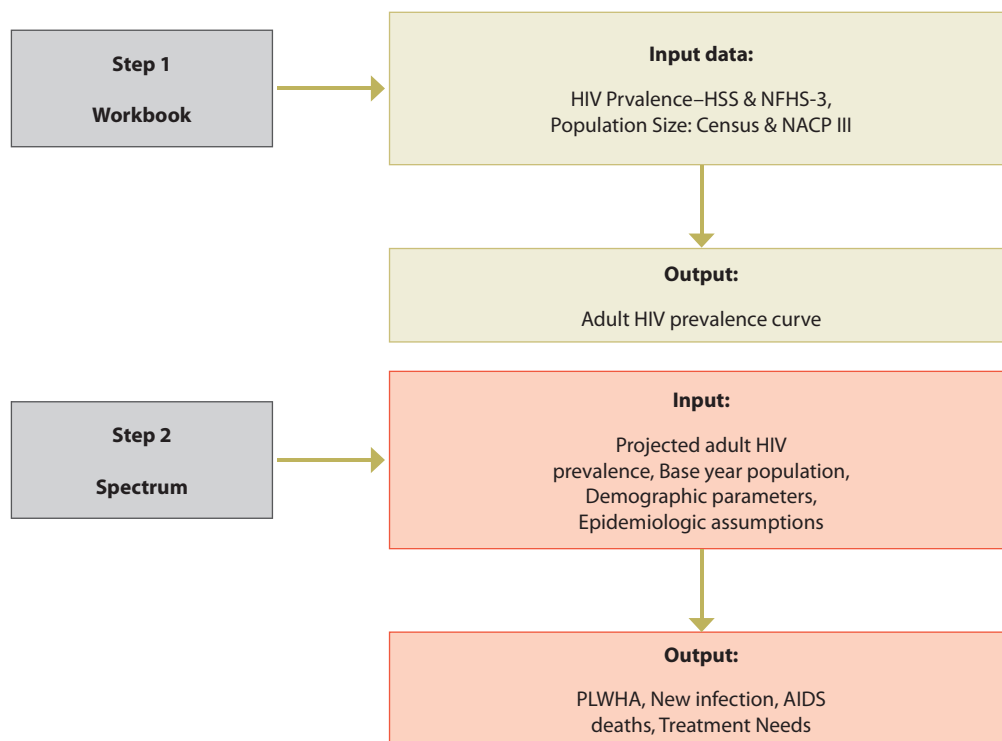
Step 1

Workbook

Input data:

HIV Prvalence–HSS & NFHS-3, Population Size: Census & NACP III

Output:

Adult HIV prevalence curve

Step 2

Spectrum

Input:

Projected adult HIV prevalence, Base year population, Demographic parameters, Epidemiologic assumptions

Output:

PLWHA, New infection, AIDS deaths, Treatment Needs